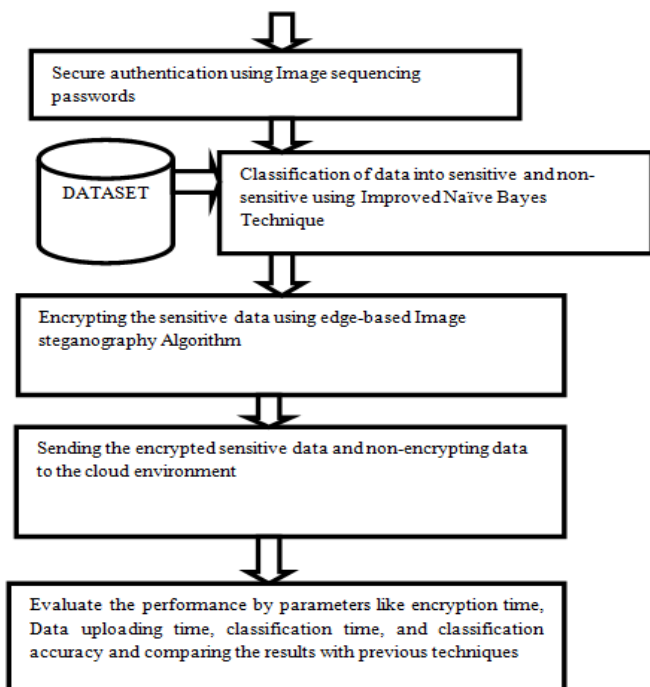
Secure authentication using Image sequencing passwords

DATASET

Classification of data into sensitive and non-sensitive using Improved Naïve Bayes Technique

Encrypting the sensitive data using edge-based Image steganography Algorithm

Sending the encrypted sensitive data and non-encrypting data to the cloud environment

Evaluate the performance by parameters like encryption time, Data uploading time, classification time, and classification accuracy and comparing the results with previous techniques